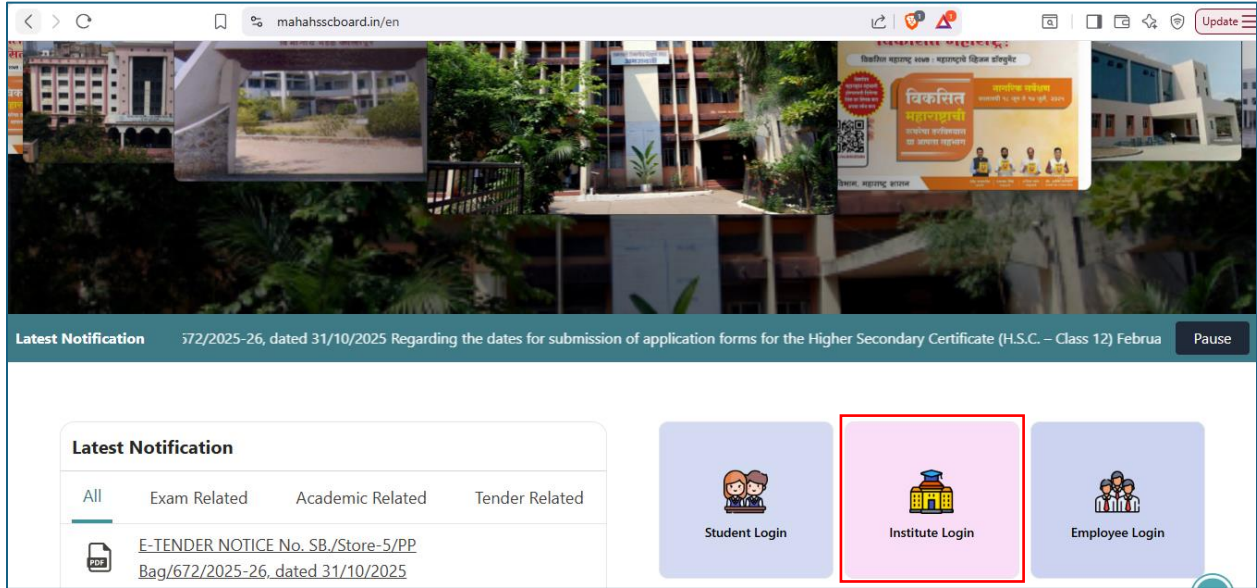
mahahsscboard.in/en

Update

विकसित महाराष्ट्र

विकसित महाराष्ट्राची

Latest Notification 572/2025-26, dated 31/10/2025 Regarding the dates for submission of application forms for the Higher Secondary Certificate (H.S.C. – Class 12) Februa

Pause

Latest Notification

All Exam Related Academic Related Tender Related

PDF

E-TENDER NOTICE No. SB./Store-5/PP Bag/672/2025-26, dated 31/10/2025

Student Login

Institute Login

Employee Login